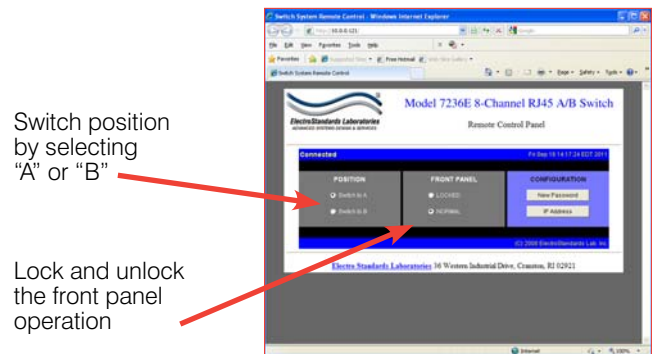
Switch position by selecting "A" or "B"

Lock and unlock the front panel operation

Switch System Remote Control - Windows Internet Explorer

http://10.0.0.121/

File Edit View Favorites Tools Help

Favorites

Switch System Remote Control

Page ▾ Safety ▾ Tools ▾

ElectroStandards Laboratories
ADVANCED SYSTEMS DESIGN & SERVICES

Model 7236E 8-Channel RJ45 A/B Switch

Remote Control Panel

Connected

Fri Sep 16 14:17:24 EDT 2011

| POSITION | FRONT PANEL | CONFIGURATION |
|---|---|---|
| Switch to A | LOCKED | New Password |
| Switch to B | NORMAL | IP Address |

(C) 2008 ElectroStandards Lab. Inc.

Electro Standards Laboratories 36 Western Industrial Drive, Cranston, RI 02921

Internet

100%